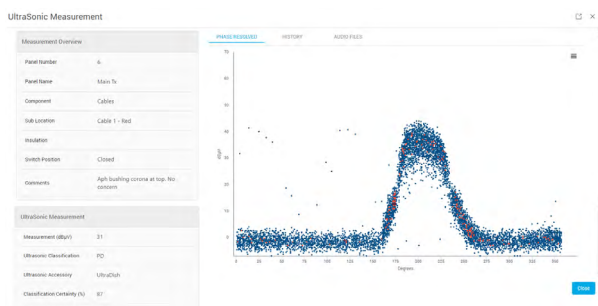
UltraSonic Measurement

Measurement Overview

| Panel Number | 6 |
|---|---|
| Panel Name | Main Ts |
| Component | Cables |
| Sub Location | Cable 1 - Red |
| Insulation | |
| Switch Position | Closed |
| Comments | Aph bushing corona at top. No concern |

UltraSonic Measurement

| Measurement (dBµV) | 31 |
|---|---|
| Ultrasonic Classification | PD |
| Ultrasonic Accessory | UltraDish |
| Classification Certainty (%) | 87 |

PHASE RESOLVED HISTORY AUDIO FILES

70
60
50
40
30
20
10
0

dBµV

0 25 50 75 100 125 150 175 200 225 250 275 300 325 350

Degrees

Close